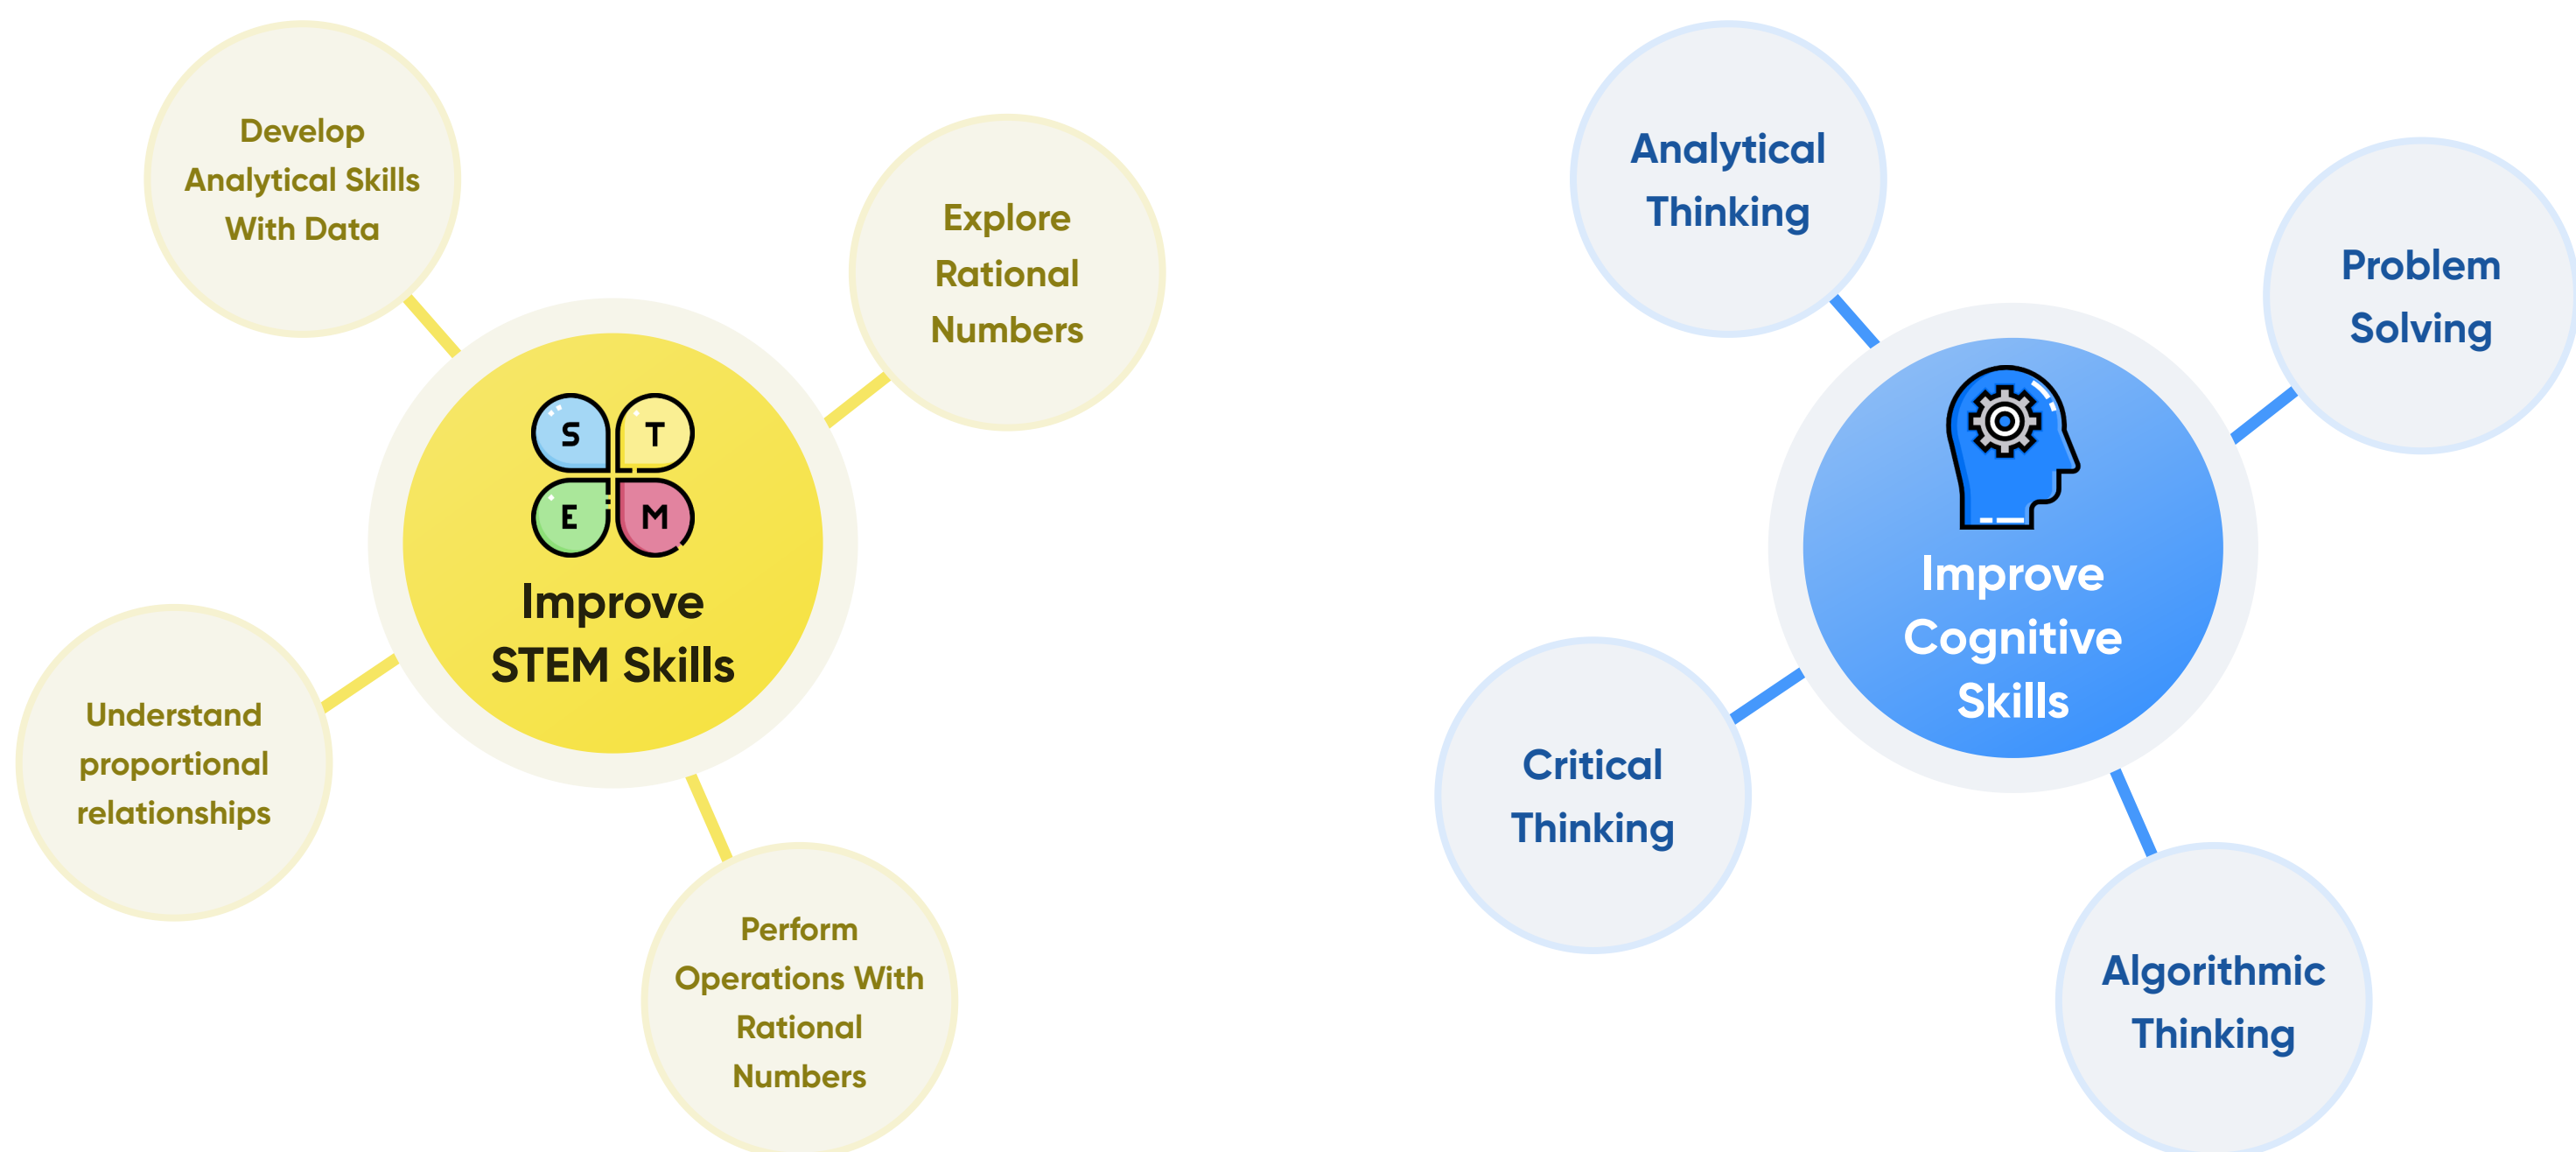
Develop Analytical Skills With Data

Explore Rational Numbers

S T E M

Improve STEM Skills

Understand proportional relationships

Perform Operations With Rational Numbers

Analytical Thinking

Problem Solving

Improve Cognitive Skills

Critical Thinking

Algorithmic Thinking